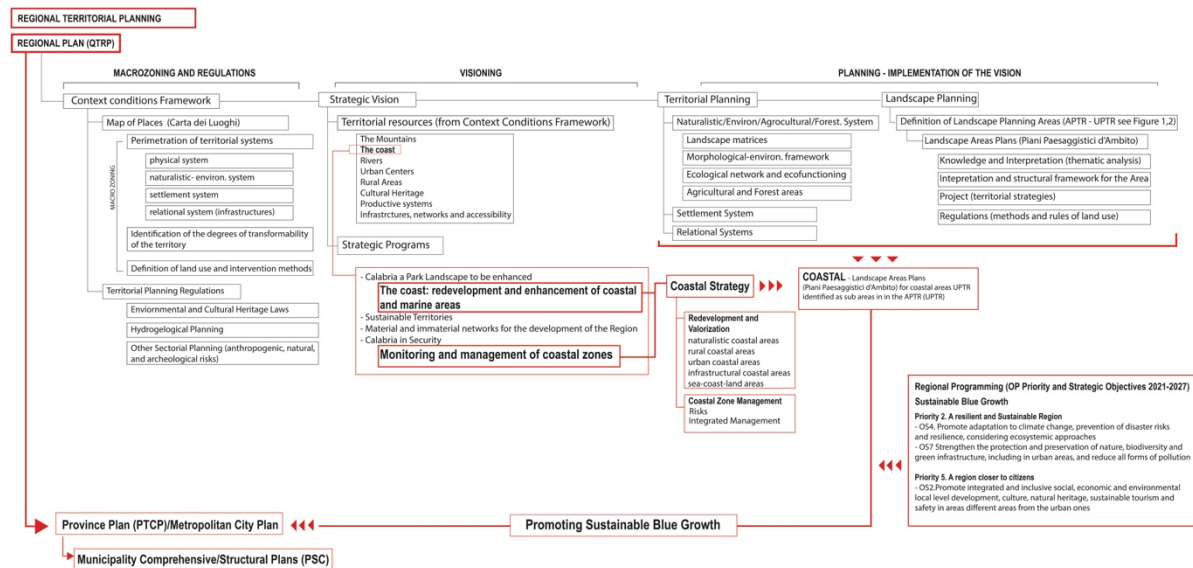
REGIONAL TERRITORIAL PLANNING

REGIONAL PLAN (QTRP)

MACROZONING AND REGULATIONS

VISIONING

PLANNING - IMPLEMENTATION OF THE VISION

Context conditions Framework

Map of Places (Carta dei Luoghi)

Perimetration of territorial systems

MACRO ZONING

physical system

naturalistic- environ. system

settlement system

relational system (infrastructures)

Identification of the degrees of transformability of the territory

Definition of land use and intervention methods

Territorial Planning Regulations

Enviornmental and Cultural Heritage Laws

Hydrogeological Planning

Other Sectorial Planning (anthropogenic, natural, and archeological risks)

Strategic Vision

Territorial resources (from Context Conditions Framework)

The Mountains
The coast
Rivers
Urban Centers
Rural Areas
Cultural Heritage
Productive systems
Infrastrctures, networks and accessibility

Strategic Programs

- Calabria a Park Landscape to be enhanced
The coast: redevelopment and enhancement of coastal and marine areas
- Sustainable Territories
- Material and immaterial networks for the development of the Region
- Calabria in Security
Monitoring and management of coastal zones

Coastal Strategy

Redevelopment and Valorization
naturalistic coastal areas
rural coastal areas
urban coastal areas
infrastructural coastal areas
sea-coast-land areas

Coastal Zone Management
Risks
Integrated Management

Territorial Planning

Naturalistic/Environ/Agricoltural/Forest. System

Landscape matrices

Morphological-environ. framework

Ecological network and ecofunctioning

Agricultural and Forest areas

Settlement System

Relational Systems

Landscape Planning

Definition of Landscape Planning Areas (APTR - UPTR see Figure 1,2)

Landscape Areas Plans (Piani Paesaggistici d'Ambito)

Knowledge and Interpretation (thematic analysis)

Intepretation and structural framework for the Area

Project (territorial strategies)

Regulations (methods and rules of land use)

COASTAL - Landscape Areas Plans (Piani Paesaggistici d'Ambito) for coastal areas UPTR identified as sub areas in in the APTR (UPTR)

Regional Programming (OP Priority and Strategic Objectives 2021-2027)
Sustainable Blue Growth

Priority 2. A resilient and Sustainable Region
- OS4. Promote adaptation to climate change, prevention of disaster risks and resilience, considering ecosystemic approaches
- OS7 Strengthen the protection and preservation of nature, biodiversity and green infrastructure, including in urban areas, and reduce all forms of pollution

Priority 5. A region closer to citizens
- OS2.Promote integrated and inclusive social, economic and environmental local level development, culture, natural heritage, sustainable tourism and safety in areas different areas from the urban ones

Province Plan (PTCP)/Metropolitan City Plan

Promoting Sustainable Blue Growth

Municipality Comprehensive/Structural Plans (PSC)